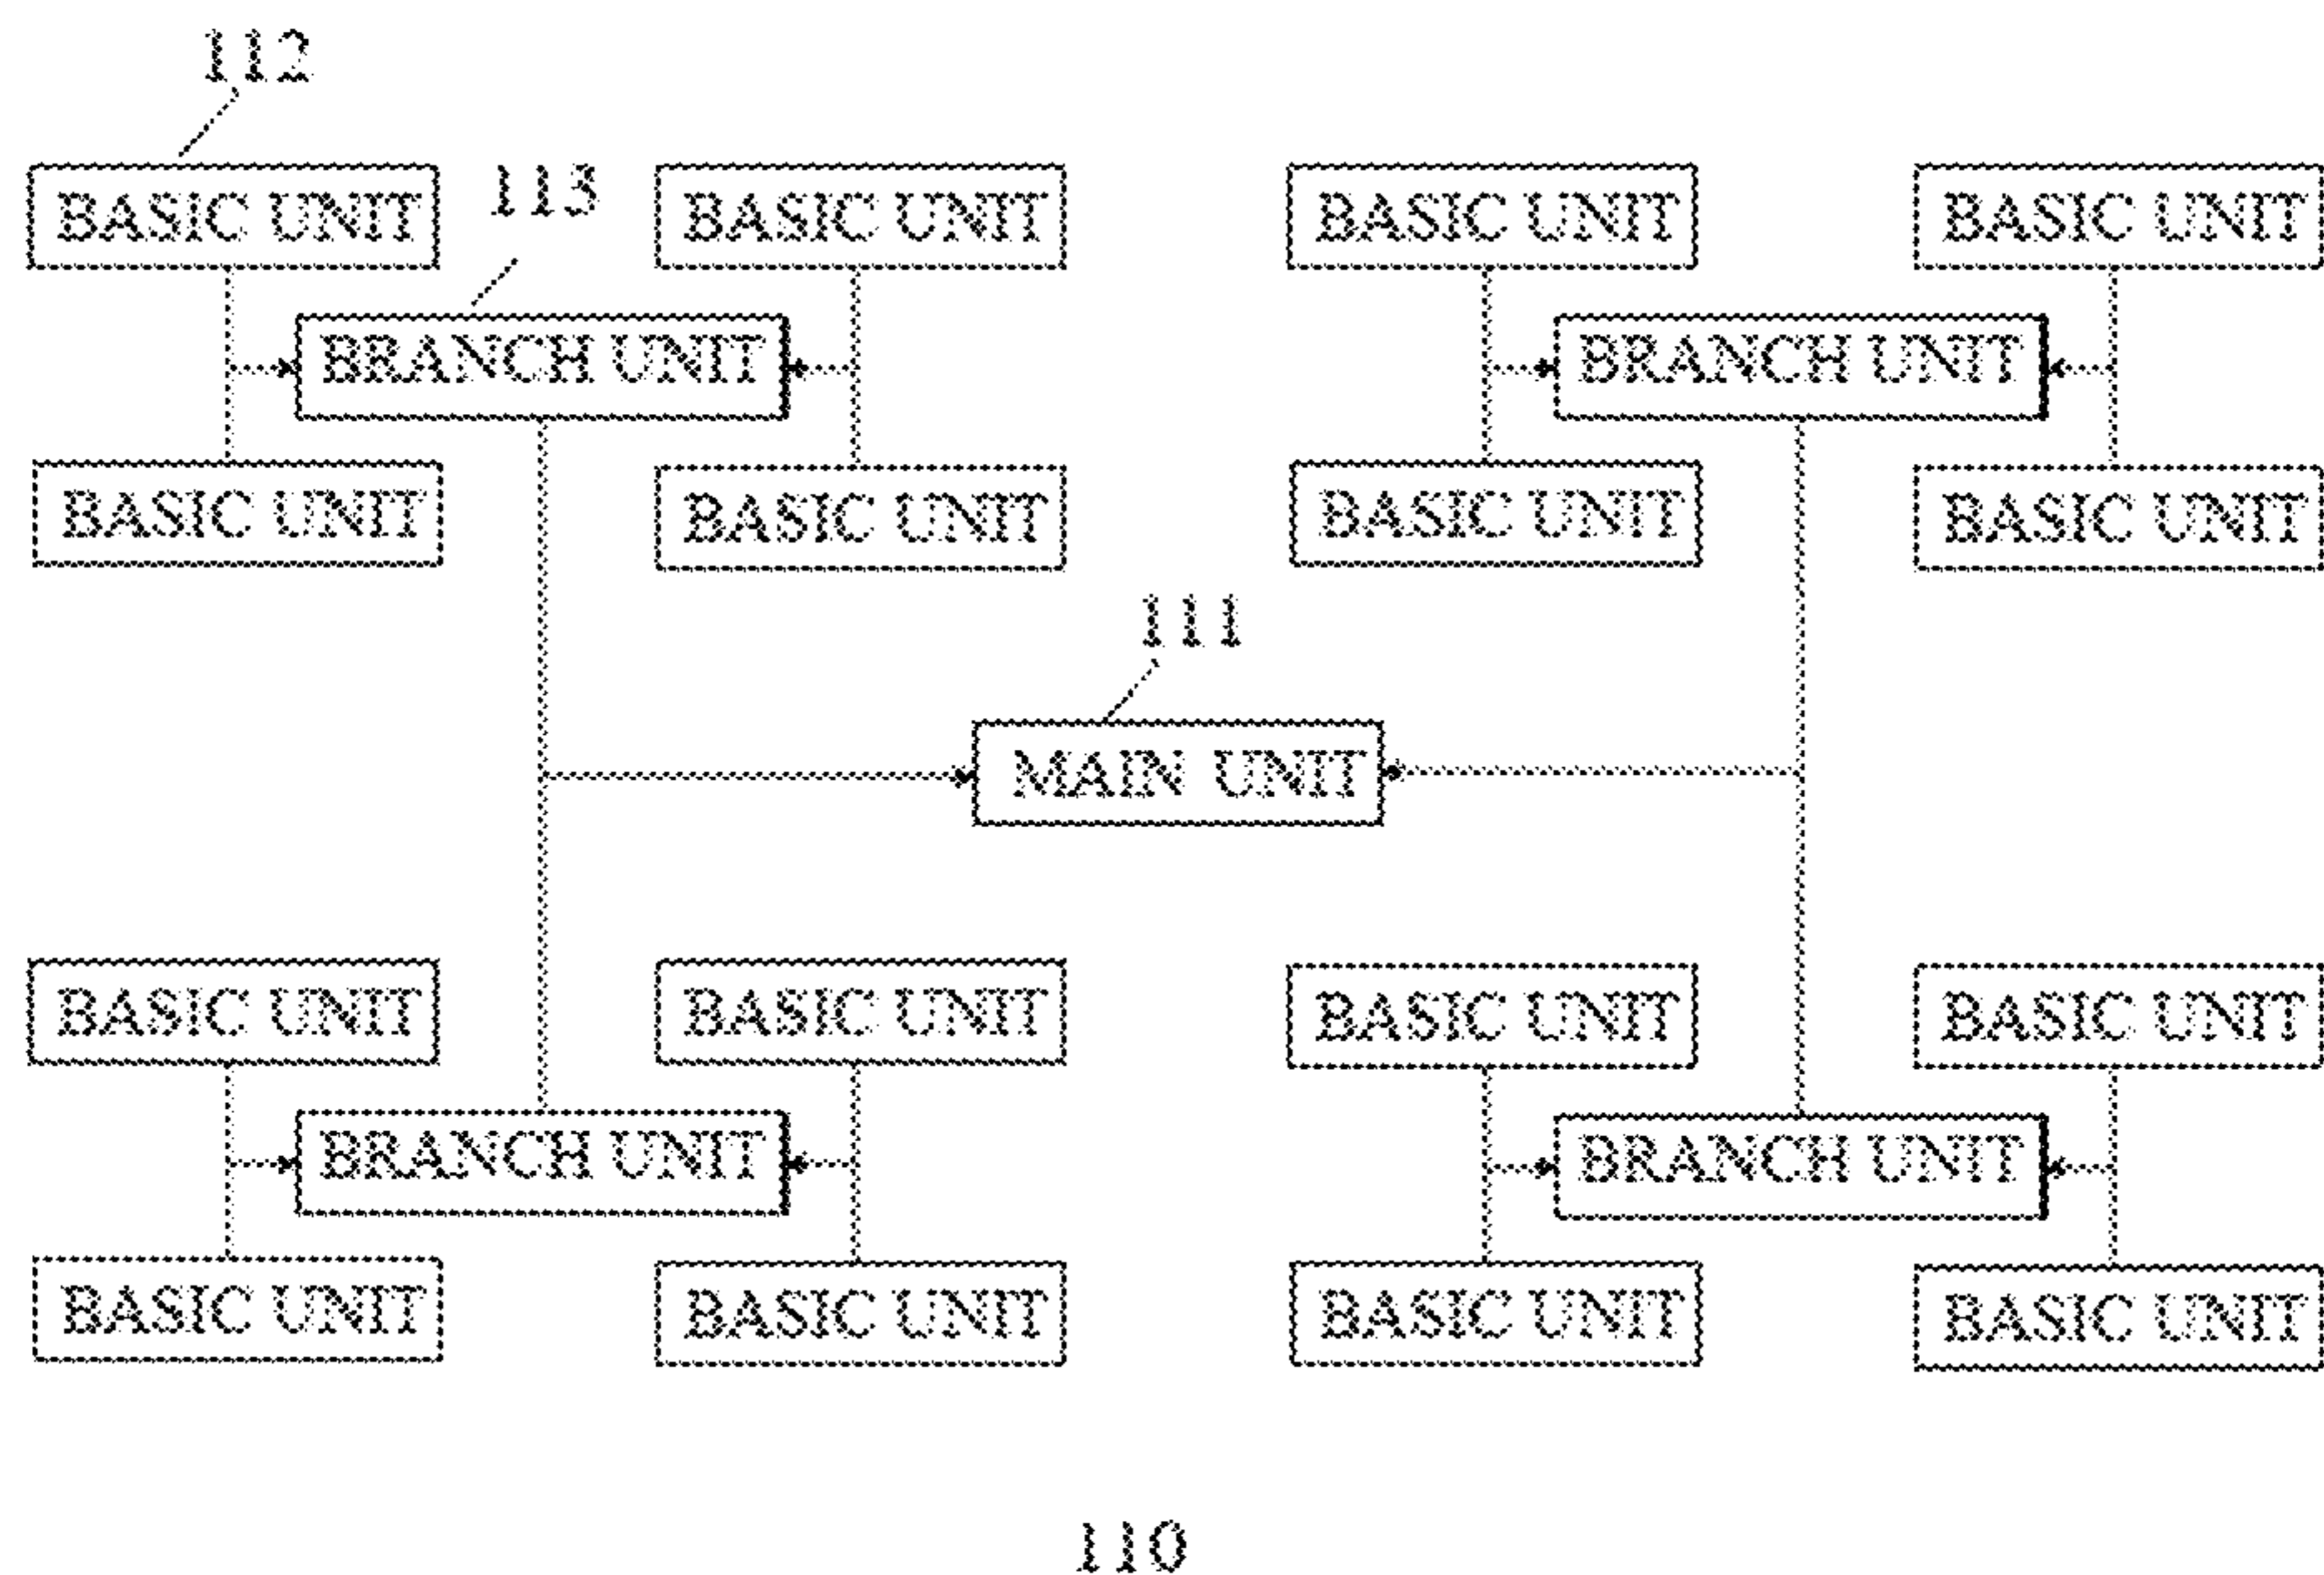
112

BASIC UNIT

113

BASIC UNIT

BASIC UNIT

BASIC UNIT

BRANCH UNIT

BRANCH UNIT

BASIC UNIT

BASIC UNIT

BASIC UNIT

BASIC UNIT

111

MAIN UNIT

BASIC UNIT

BASIC UNIT

BASIC UNIT

BASIC UNIT

BRANCH UNIT

BRANCH UNIT

BASIC UNIT

BASIC UNIT

BASIC UNIT

BASIC UNIT

110